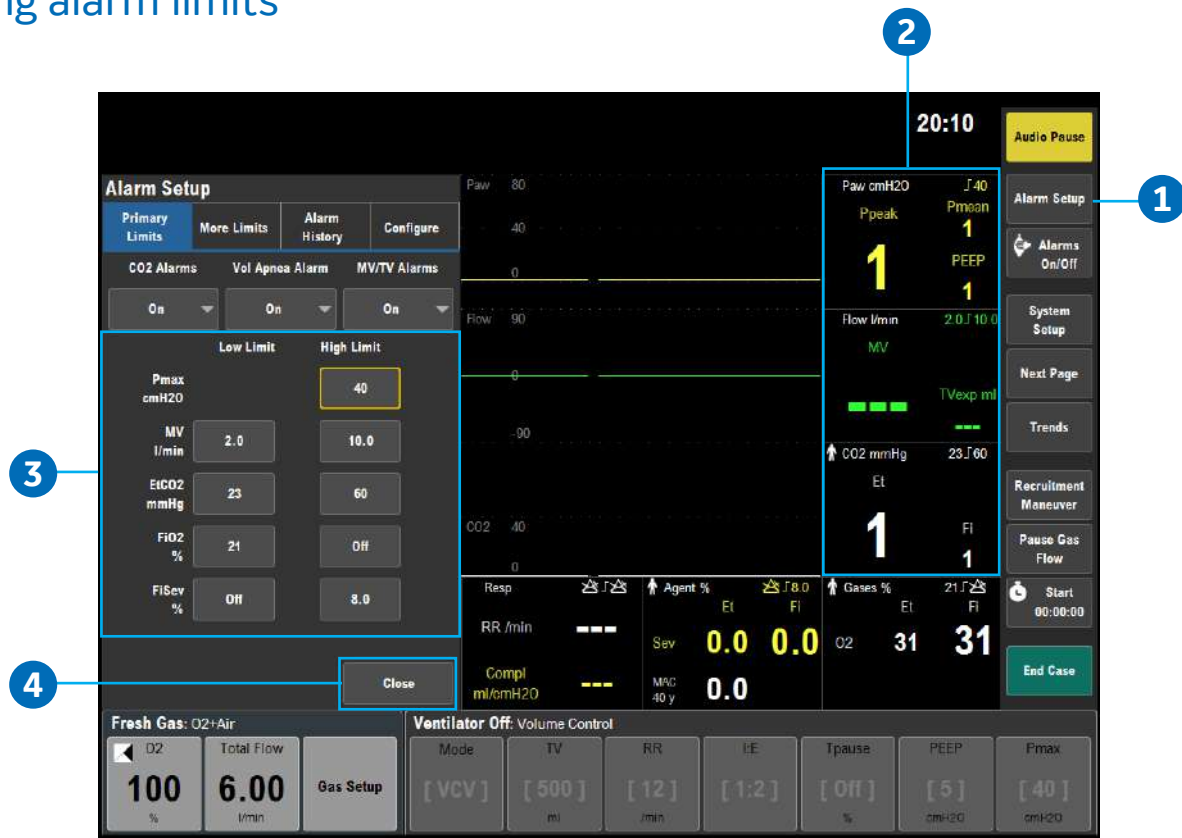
ng alarm limits

2

20:10

Audio Pause

Alarm Setup

1

Alarms On/Off

System Setup

Next Page

Trends

Recruitment Maneuver

Pause Gas Flow

Start 00:00:00

End Case

Alarm Setup

Primary Limits | More Limits | Alarm History | Configure

CO2 Alarms | Vol Apnea Alarm | MV/TV Alarms

On | On | On

| | Low Limit | High Limit |
|---|---|---|
| Pmax cmH2O | | 40 |
| MV l/min | 2.0 | 10.0 |
| EtCO2 mmHg | 23 | 60 |
| FiO2 % | 21 | Off |
| FiSev % | Off | 8.0 |

3

4

Close

Paw 80

40

0

Flow 90

0

-90

CO2 40

0

Paw cmH2O 40

Ppeak

1

Pmean

1

PEEP

1

Flow l/min 2.0 10.0

MV

---

TVexp ml

---

CO2 mmHg 23 60

Et

1

FI

1

Resp

RR /min ---

Compl ml/cmH2O ---

Agent % 8.0

Et FI

Sev 0.0 0.0

MAC 40 y 0.0

Gases % 21

Et FI

O2 31 31

Fresh Gas: O2+Air

O2

100

%

Total Flow

6.00

l/min

Gas Setup

Ventilator Off: Volume Control

Mode [ VCV ]

TV [ 500 ] ml

RR [ 12 ] /min

I:E [ 1:2 ]

Tpause [ Off ] %

PEEP [ 5 ] cmH2O

Pmax [ 40 ] cmH2O